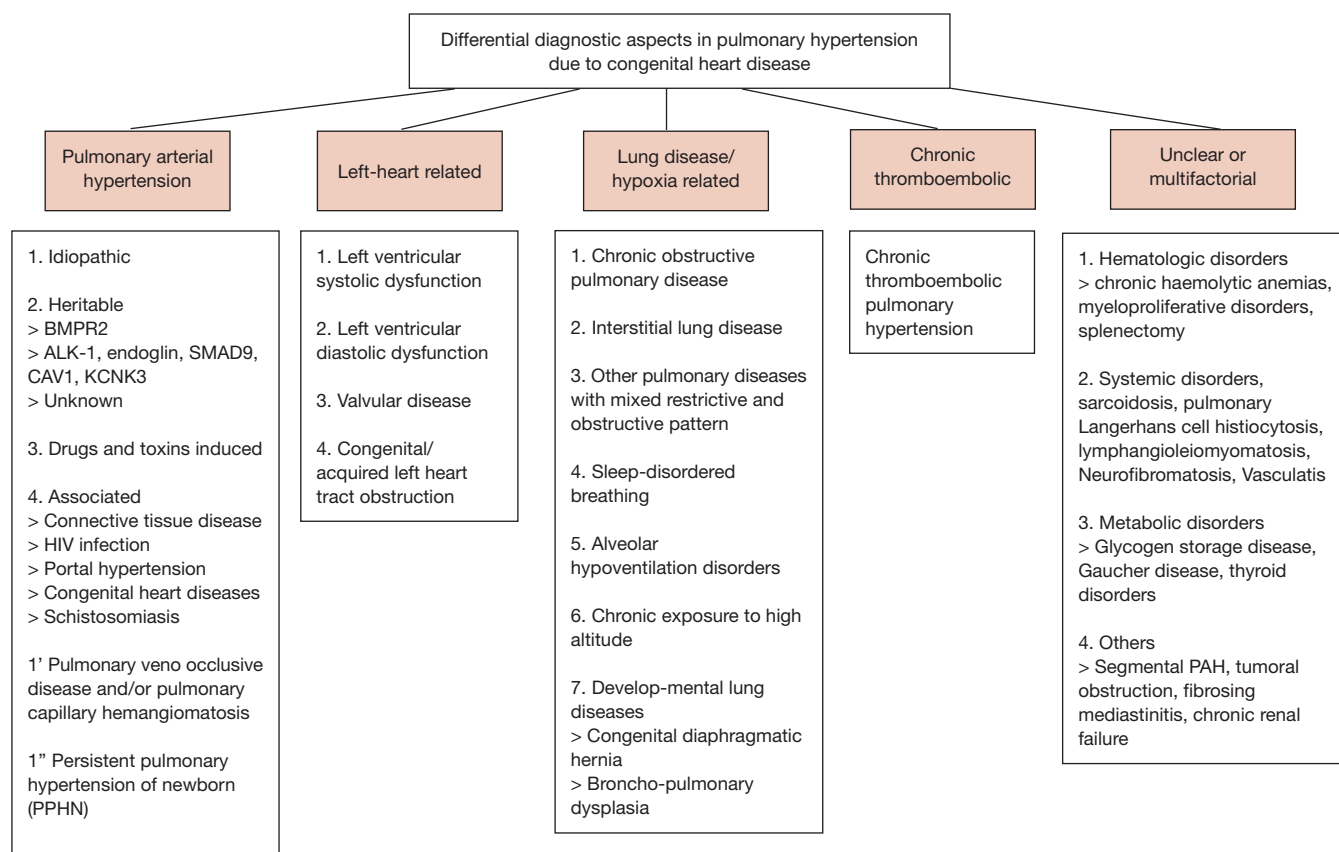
Differential diagnostic aspects in pulmonary hypertension due to congenital heart disease

Pulmonary arterial hypertension

Left-heart related

Lung disease/ hypoxia related

Chronic thromboembolic

Unclear or multifactorial

1. Idiopathic

2. Heritable
> BMPR2
> ALK-1, endoglin, SMAD9, CAV1, KCNK3
> Unknown

3. Drugs and toxins induced

4. Associated
> Connective tissue disease
> HIV infection
> Portal hypertension
> Congenital heart diseases
> Schistosomiasis

1' Pulmonary veno occlusive disease and/or pulmonary capillary hemangiomatosis

1" Persistent pulmonary hypertension of newborn (PPHN)

1. Left ventricular systolic dysfunction

2. Left ventricular diastolic dysfunction

3. Valvular disease

4. Congenital/ acquired left heart tract obstruction

1. Chronic obstructive pulmonary disease

2. Interstitial lung disease

3. Other pulmonary diseases with mixed restrictive and obstructive pattern

4. Sleep-disordered breathing

5. Alveolar hypoventilation disorders

6. Chronic exposure to high altitude

7. Develop-mental lung diseases
> Congenital diaphragmatic hernia
> Broncho-pulmonary dysplasia

Chronic thromboembolic pulmonary hypertension

1. Hematologic disorders
> chronic haemolytic anemias, myeloproliferative disorders, splenectomy

2. Systemic disorders, sarcoidosis, pulmonary Langerhans cell histiocytosis, lymphangioleiomyomatosis, Neurofibromatosis, Vasculatis

3. Metabolic disorders
> Glycogen storage disease, Gaucher disease, thyroid disorders

4. Others
> Segmental PAH, tumoral obstruction, fibrosing mediastinitis, chronic renal failure